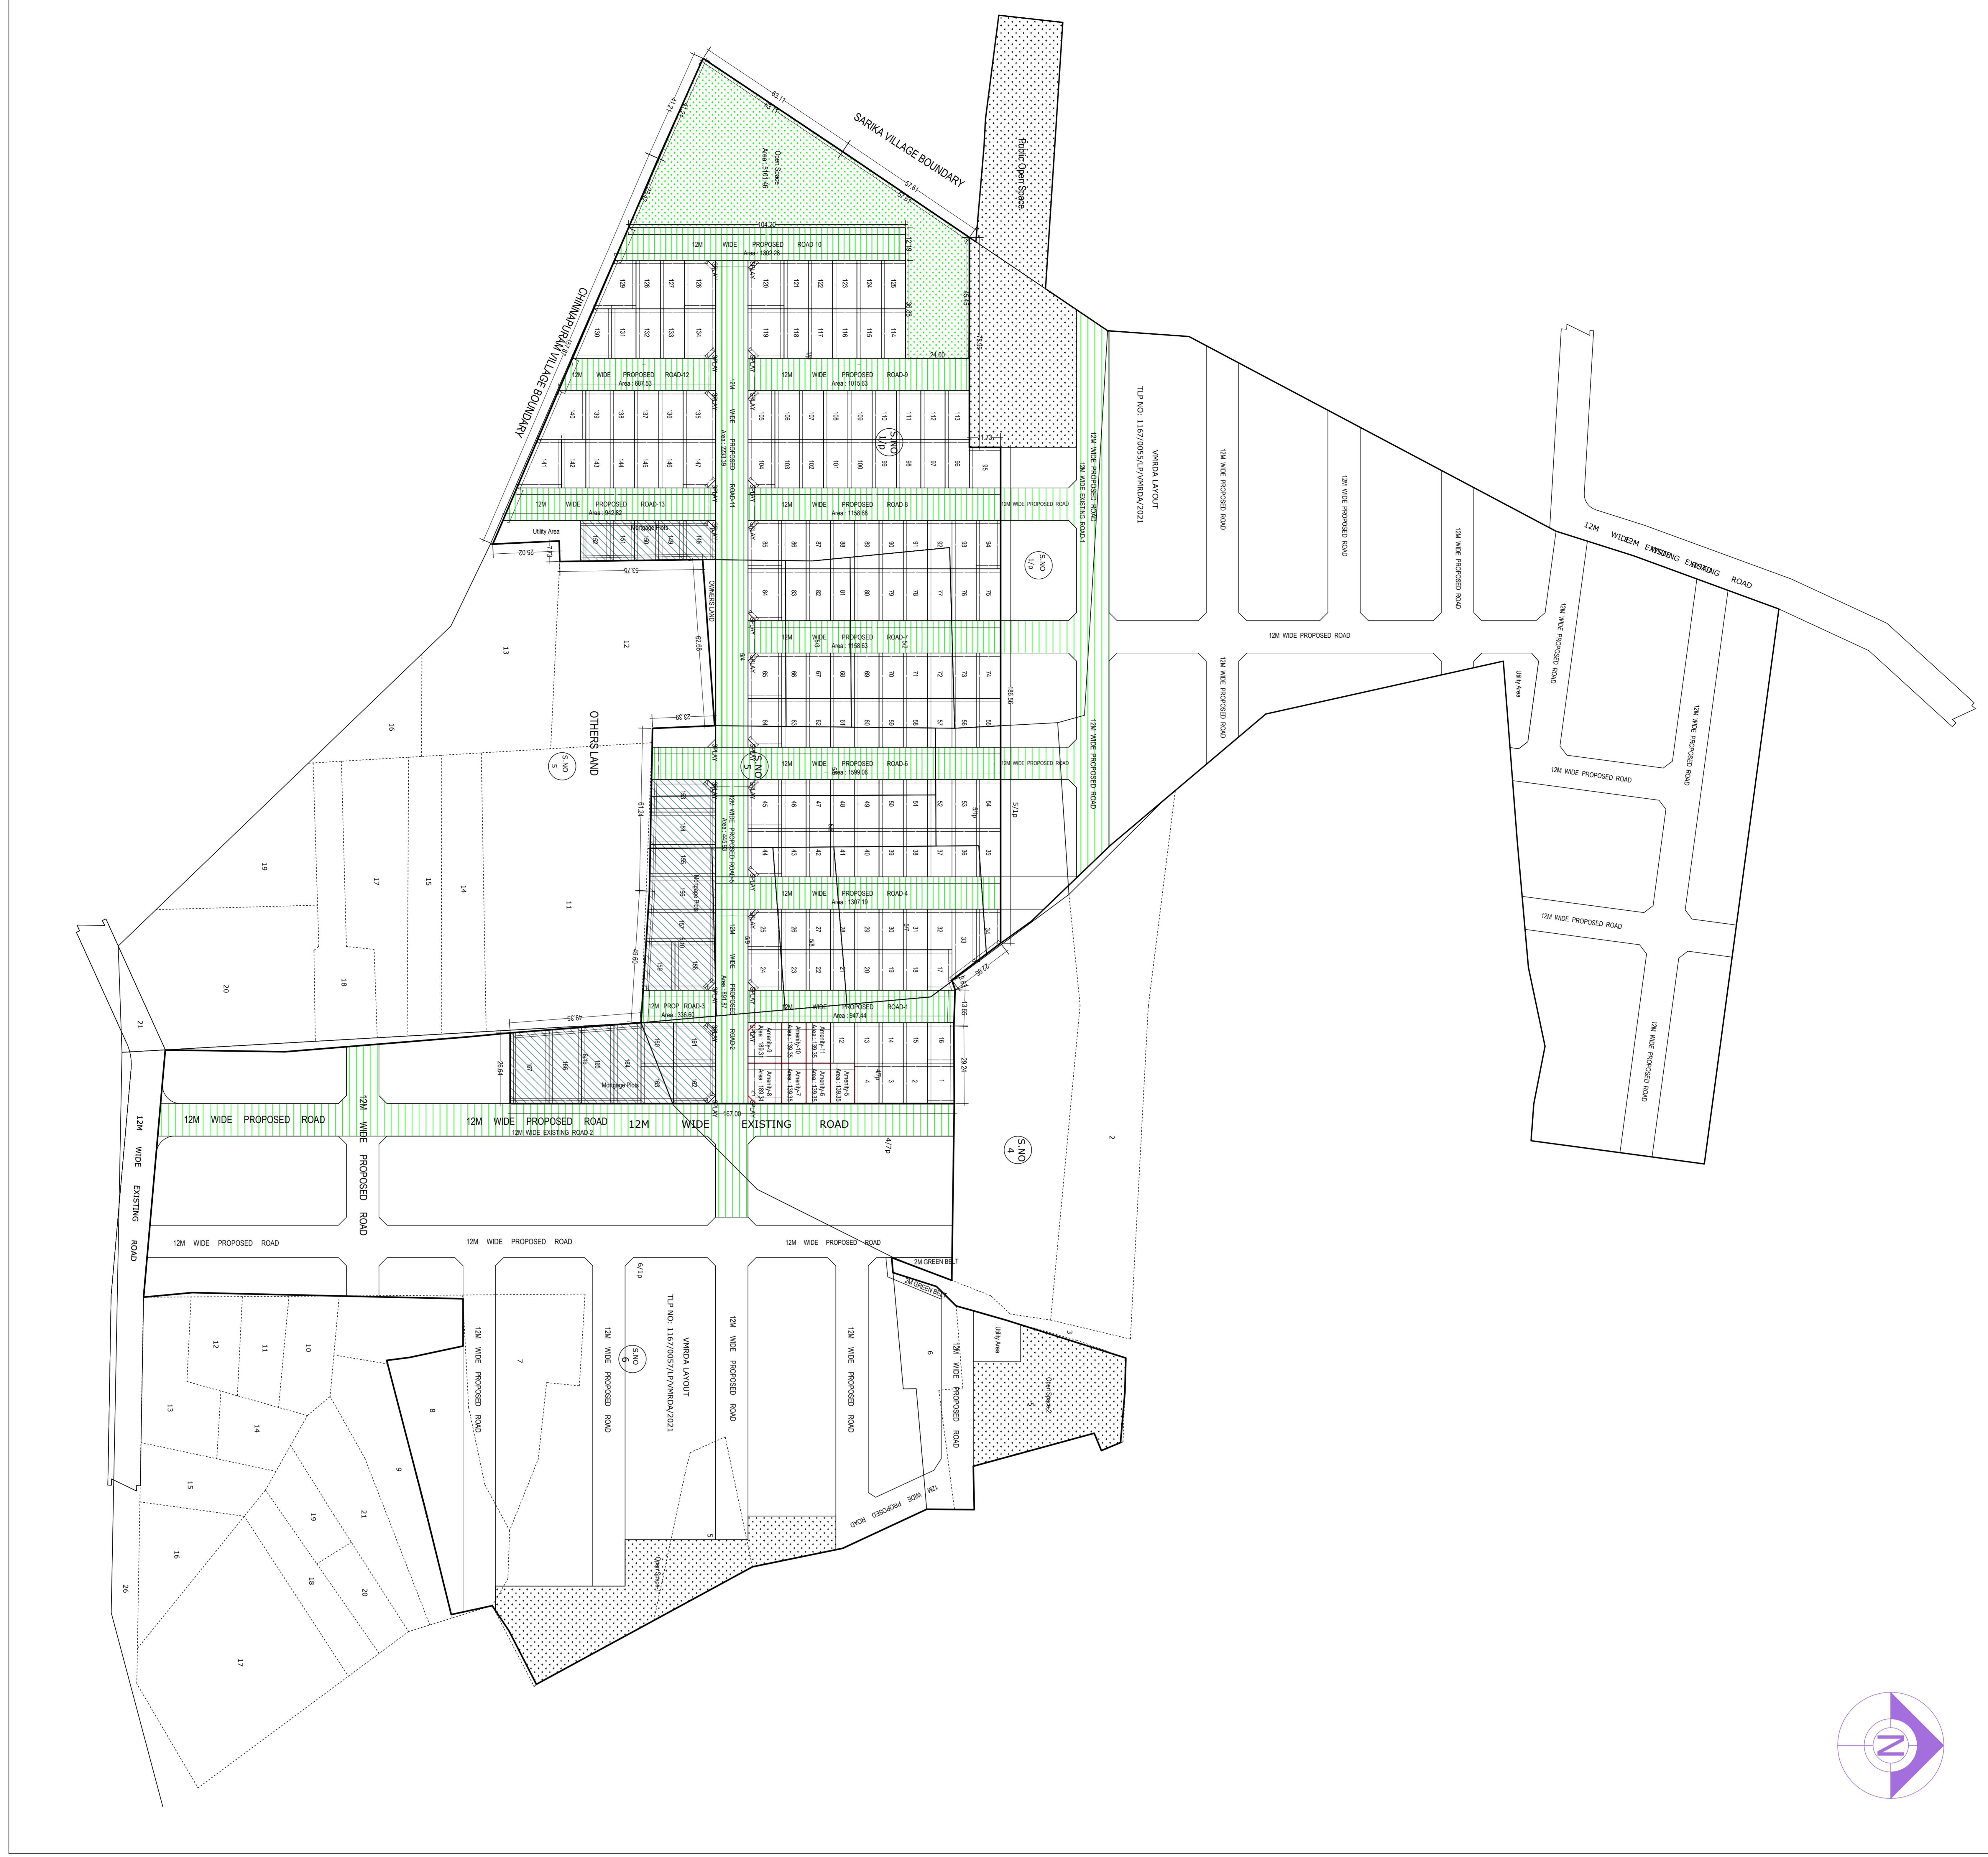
SARIKA VILLAGE BOUNDARY

Public Open Space

CHINNAPURAM VILLAGE BOUNDARY

Open Space
Area : 5161.46

104.20

12M WIDE PROPOSED ROAD-10
Area : 1302.28

129 128 127 126 120 121 122 123 124 125

130 131 132 133 134 119 118 117 116 115 114

12M WIDE PROPOSED ROAD-12
Area : 687.63

12M WIDE PROPOSED ROAD-9
Area : 1015.63

140 139 138 137 136 135 105 106 107 108 109 110 111 112 113

141 142 143 144 145 146 147 104 103 102 101 100 99 98 97 96 95

S.NO 1/p

12M WIDE PROPOSED ROAD-11
Area : 2233.39

12M WIDE PROPOSED ROAD-13
Area : 942.82

12M WIDE PROPOSED ROAD-8
Area : 1158.68

12M WIDE PROPOSED ROAD

12M WIDE EXISTING ROAD-1

TLP NO : 1167/0055/LP/VMRDA/2021

VMRDA LAYOUT

12M WIDE PROPOSED ROAD

12M WIDE PROPOSED ROAD

12M WIDE PROPOSED ROAD

12M WIDE EXISTING ROAD

Utility Area

Mortgage Plots

152 151 150 149 148

85 86 87 88 89 90 91 92 93 94

S.NO 1/p

84 83 82 81 80 79 78 77 76 75

OWNERS LAND

13

12

12M WIDE PROPOSED ROAD-7
Area : 1158.63

12M WIDE PROPOSED ROAD

65 66 67 68 69 70 71 72 73 74

64 63 62 61 60 59 58 57 56 55

16

OTHERS LAND

S.NO 5

S.NO 5

12M WIDE PROPOSED ROAD-6
Area : 1589.06

12M WIDE PROPOSED ROAD

Utility Area

12M WIDE PROPOSED ROAD

12M WIDE PROPOSED ROAD

45 46 47 48 49 50 51 52 53 54

12M WIDE PROPOSED ROAD-5

44 43 42 41 40 39 38 37 36 35

5/1p

19

17

15

14

11

12M WIDE PROPOSED ROAD-4
Area : 1307.19

Mortgage Plots

12M WIDE PROPOSED ROAD

25 26 27 28 29 30 31 32 33 34

24 23 22 21 20 19 18 17

20

18

12M WIDE PROPOSED ROAD

12M PROP ROAD-3
Area : 336.60

12M WIDE PROPOSED ROAD-1
Area : 547.44

12M WIDE PROPOSED ROAD-2

21

Amenity-9
Area : 189.31

Amenity-10
Area : 139.36

Amenity-11
Area : 139.36

12 13 14 15 16

Amenity-8
Area : 189.34

Amenity-7
Area : 139.35

Amenity-6
Area : 139.35

4 3 2 1

Mortgage Plots

12M WIDE PROPOSED ROAD

12M WIDE PROPOSED ROAD

12M WIDE PROPOSED ROAD

12M WIDE EXISTING ROAD-2

12M WIDE EXISTING ROAD

4/7p

S.NO 4

2

12M WIDE EXISTING ROAD

12M WIDE PROPOSED ROAD

12M WIDE PROPOSED ROAD

12M WIDE PROPOSED ROAD

12M WIDE PROPOSED ROAD

2M GREEN BELT

2M GREEN BELT

6/1p

12 11 10

7

12M WIDE PROPOSED ROAD

12M WIDE PROPOSED ROAD

TLP NO : 1167/0057/LP/VMRDA/2021

VMRDA LAYOUT

S.NO 6

12M WIDE PROPOSED ROAD

12M WIDE PROPOSED ROAD

6

12M WIDE PROPOSED ROAD

Utility Area

3

Open Space

13

14

8

9

15

19

21

12M WIDE PROPOSED ROAD

16

18

20

26

17

5

Open Space

N